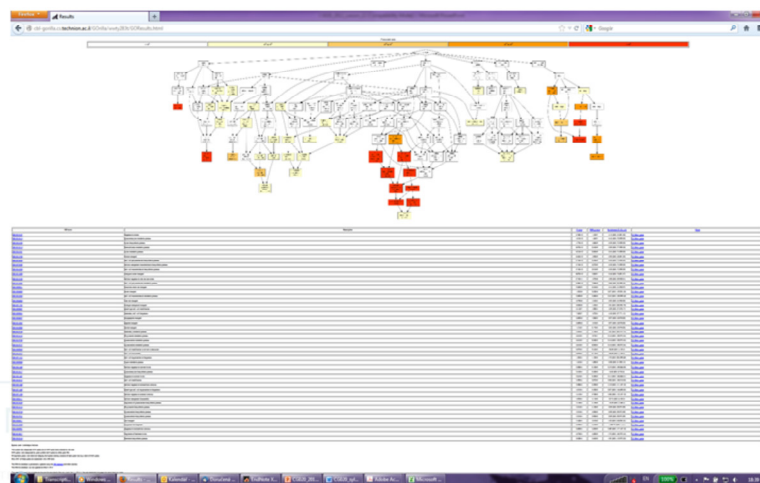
Firefox
Results
cbl-gorilla.cs.technion.ac.il/GOrilla/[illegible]/GOResults.html
Google
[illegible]
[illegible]
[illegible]
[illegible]
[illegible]
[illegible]
Transcripti...
Windows...
Results
Calendar...
Structural...
EndNote X...
CDER_IRE...
CDER_syl...
Folder A...
Microsoft...
EN
100%
18:38